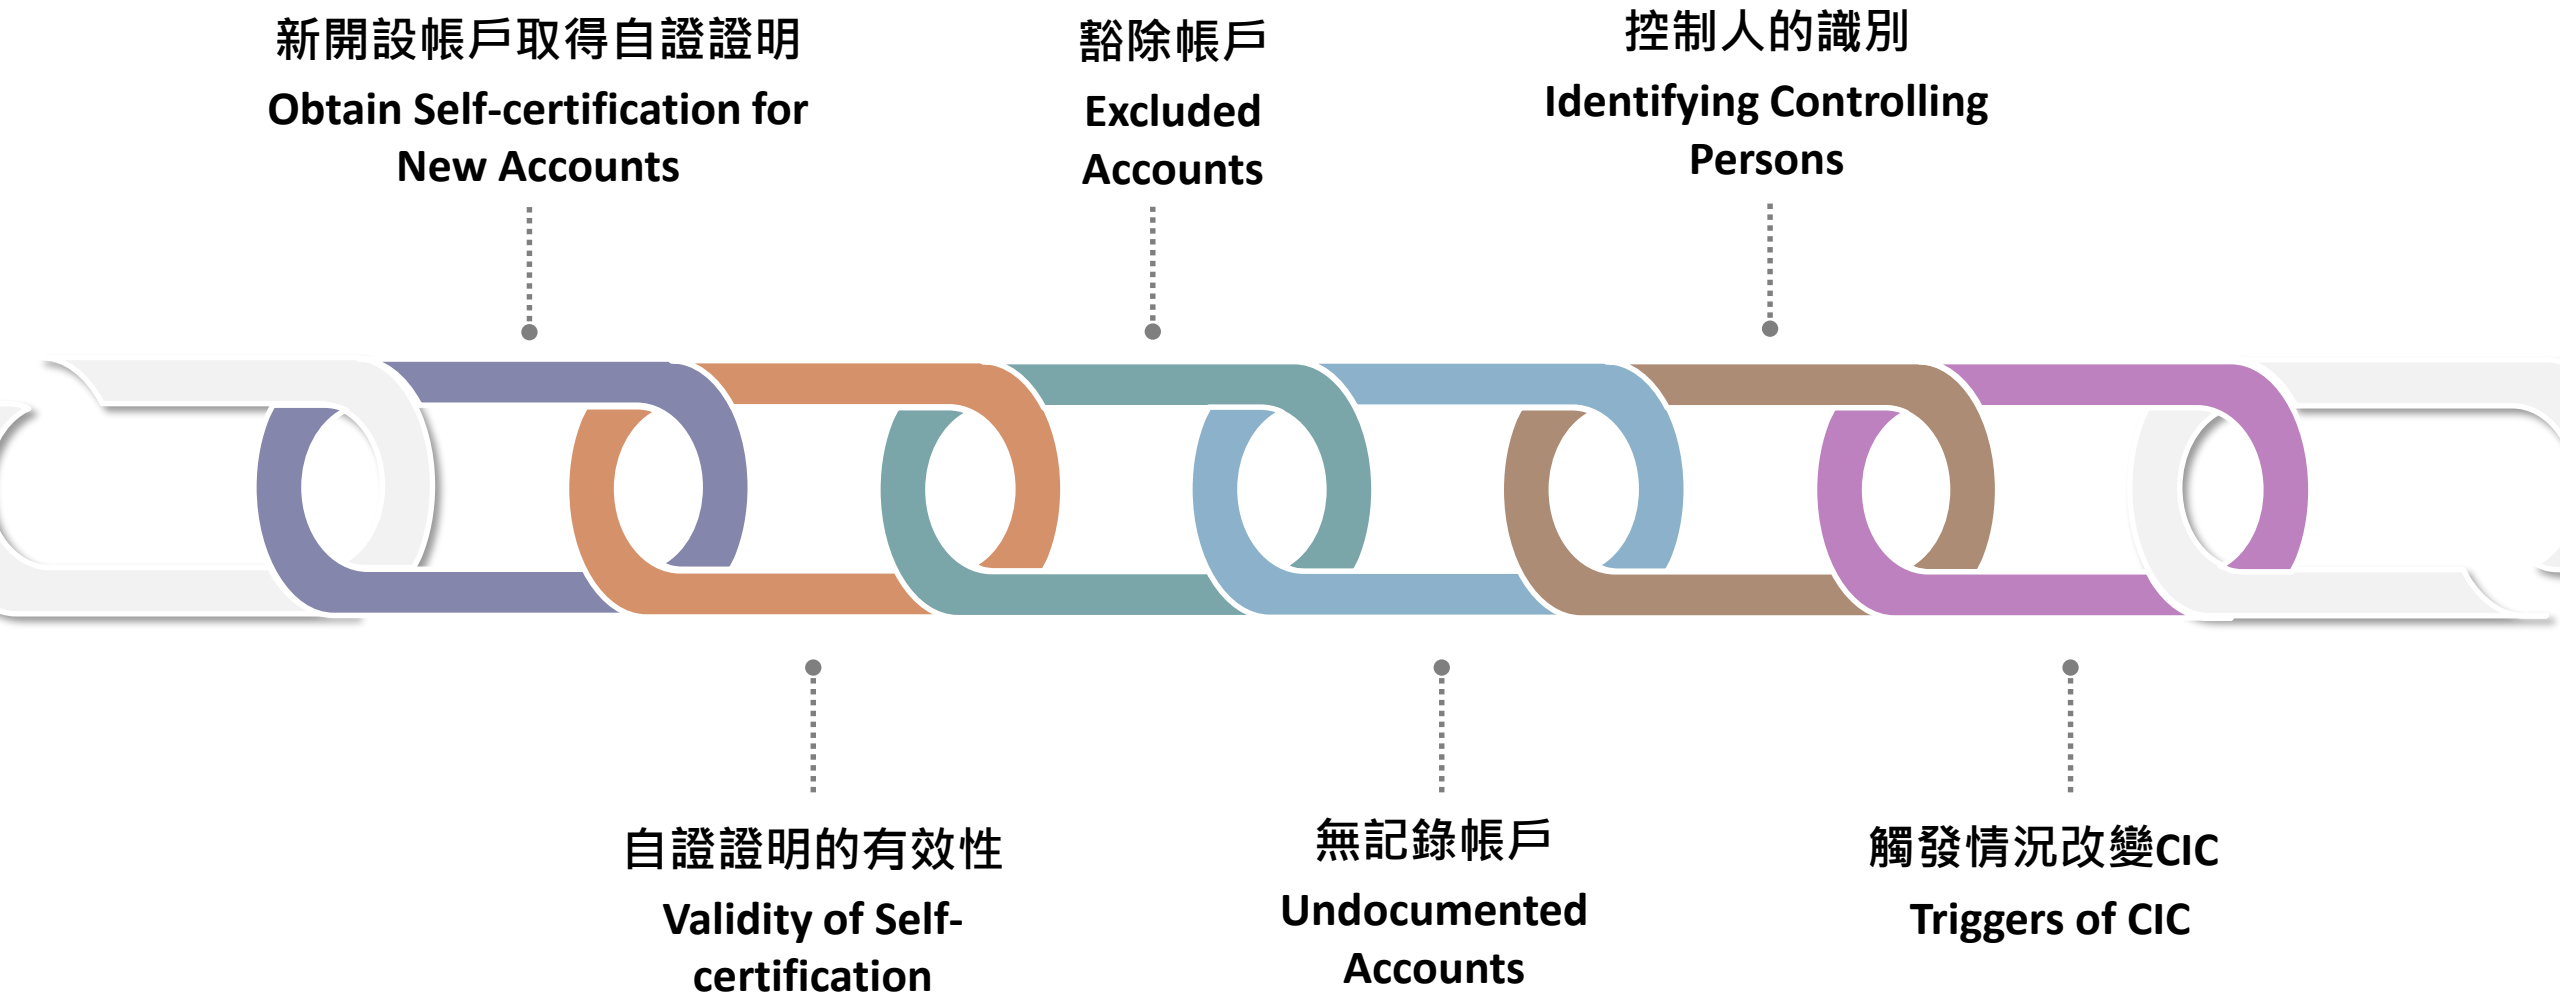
新開設帳戶取得自證證明
Obtain Self-certification for New Accounts

豁除帳戶
Excluded Accounts

控制人的識別
Identifying Controlling Persons

自證證明的有效性
Validity of Self-certification

無記錄帳戶
Undocumented Accounts

觸發情況改變CIC
Triggers of CIC